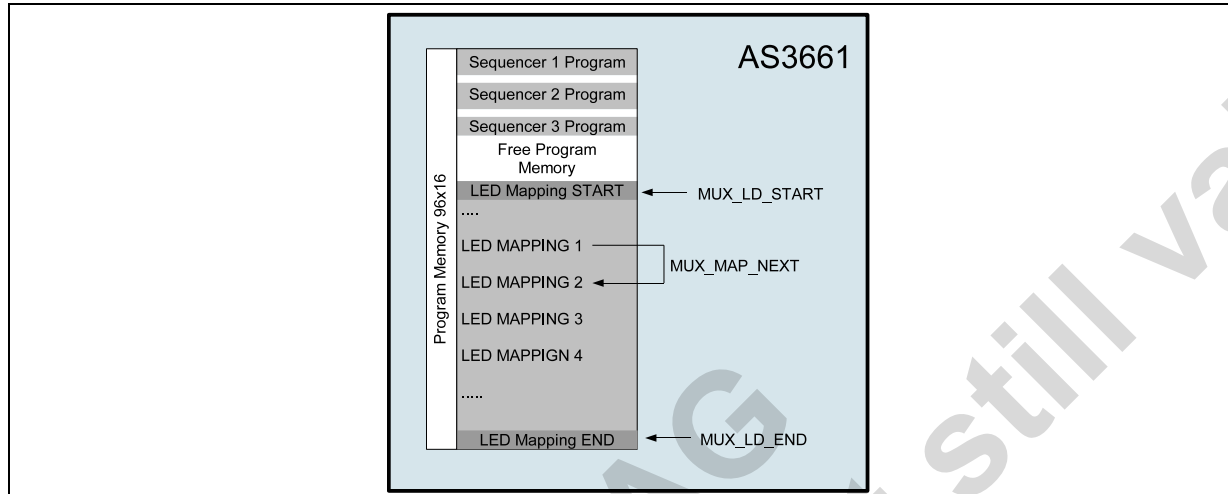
AS3661

Program Memory 96x16

Sequencer 1 Program

Sequencer 2 Program

Sequencer 3 Program

Free Program Memory

LED Mapping START

....

LED MAPPING 1

LED MAPPING 2

LED MAPPING 3

LED MAPPIGN 4

.....

LED Mapping END

MUX_LD_START

MUX_MAP_NEXT

MUX_LD_END

AG

still va